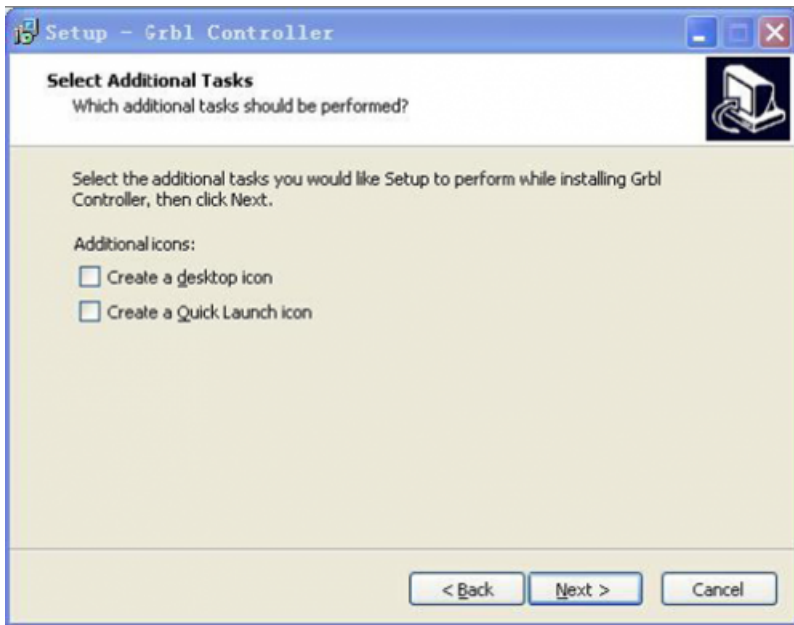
Setup - Grbl Controller

Select Additional Tasks
Which additional tasks should be performed?

Select the additional tasks you would like Setup to perform while installing Grbl Controller, then click Next.

Additional icons:

Create a desktop icon

Create a Quick Launch icon

< Back

Next >

Cancel